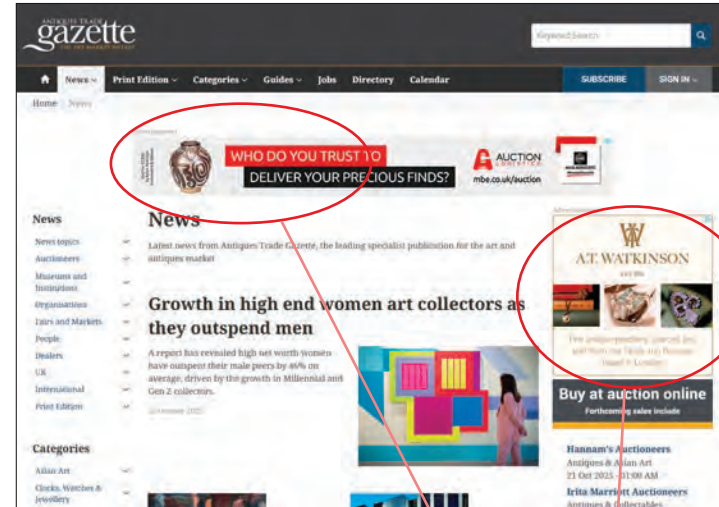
ANTIQUES TRADE gazette THE ART MARKET WEEKLY

Keyword Search

News Print Edition Categories Guides Jobs Directory Calendar SUBSCRIBE SIGN IN

Home News

Advertisement

WHO DO YOU TRUST TO DELIVER YOUR PRECIOUS FINDS?

AUCTION LOGISTICS

mbe.co.uk/auction

News

News topics
Auctioneers
Museums and Institutions
Organisations
Fairs and Markets
People
Dealers
UK
International
Print Edition

Categories

Asian Art
Clocks, Watches & Jewellery

News

Latest news from Antiques Trade Gazette, the leading specialist publication for the art and antiques market

Growth in high end women art collectors as they outspend men

A report has revealed high net worth women have outspent their male peers by 46% on average, driven by the growth in Millennial and Gen Z collectors.

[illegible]

Advertisement

A.T. WATKINSON

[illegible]

Buy at auction online

Forthcoming sales include

Hannam's Auctioneers
Antiques & Asian Art
21 Oct 2025 - 10:00 AM

Irita Marriott Auctioneers
Antiques & Collectables